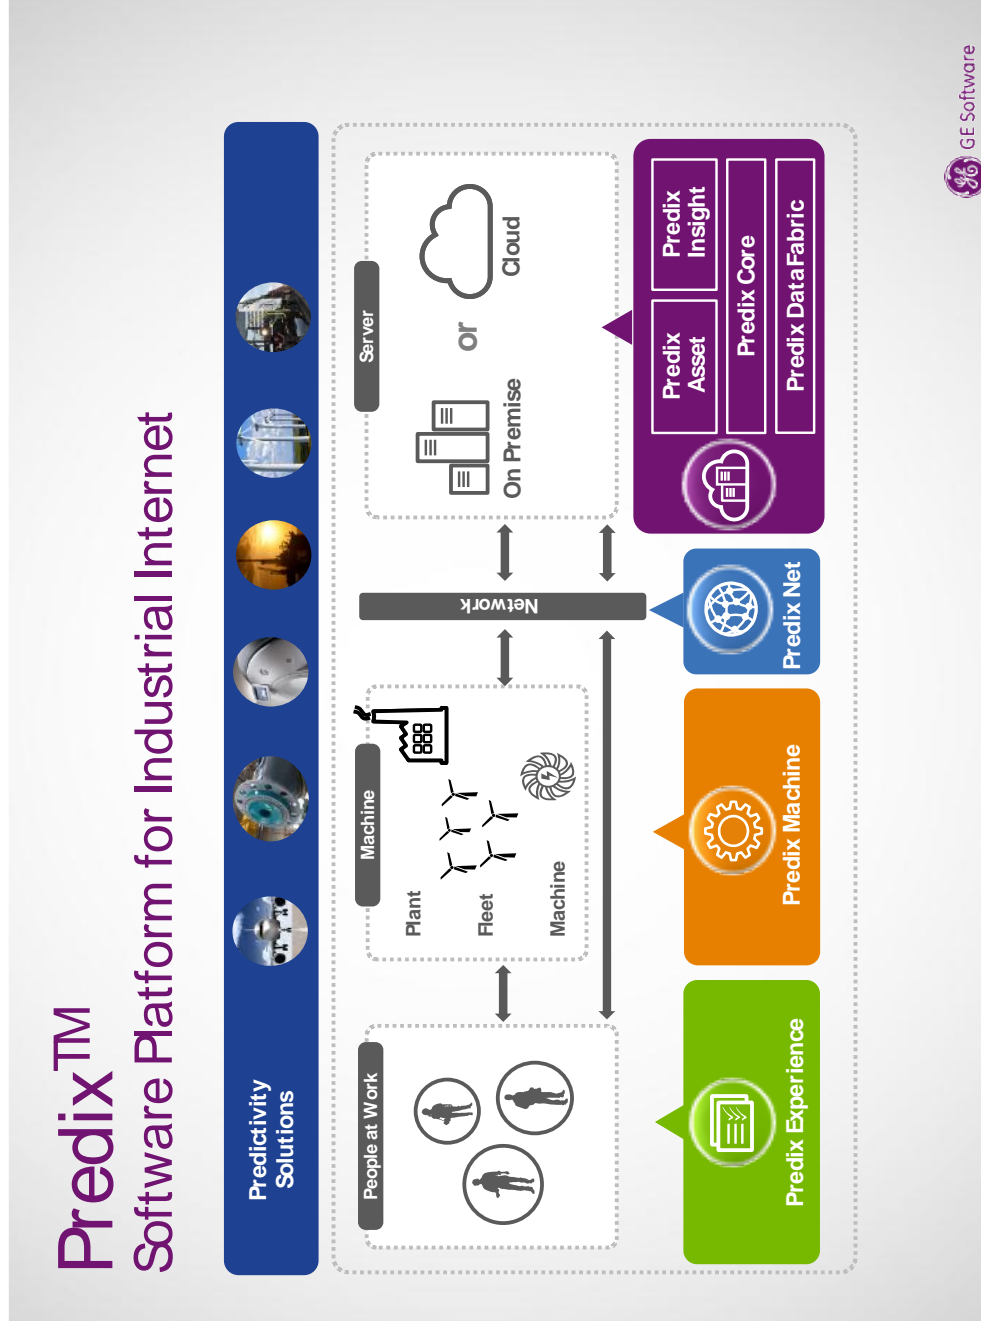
Predix$^{TM}$
Software Platform for Industrial Internet

Predictivity Solutions

People at Work

Machine

Plant

Fleet

Machine

Server

On Premise

or

Cloud

Network

Predix Experience

Predix Machine

Predix Net

Predix Asset

Predix Insight

Predix Core

Predix DataFabric

GE Software